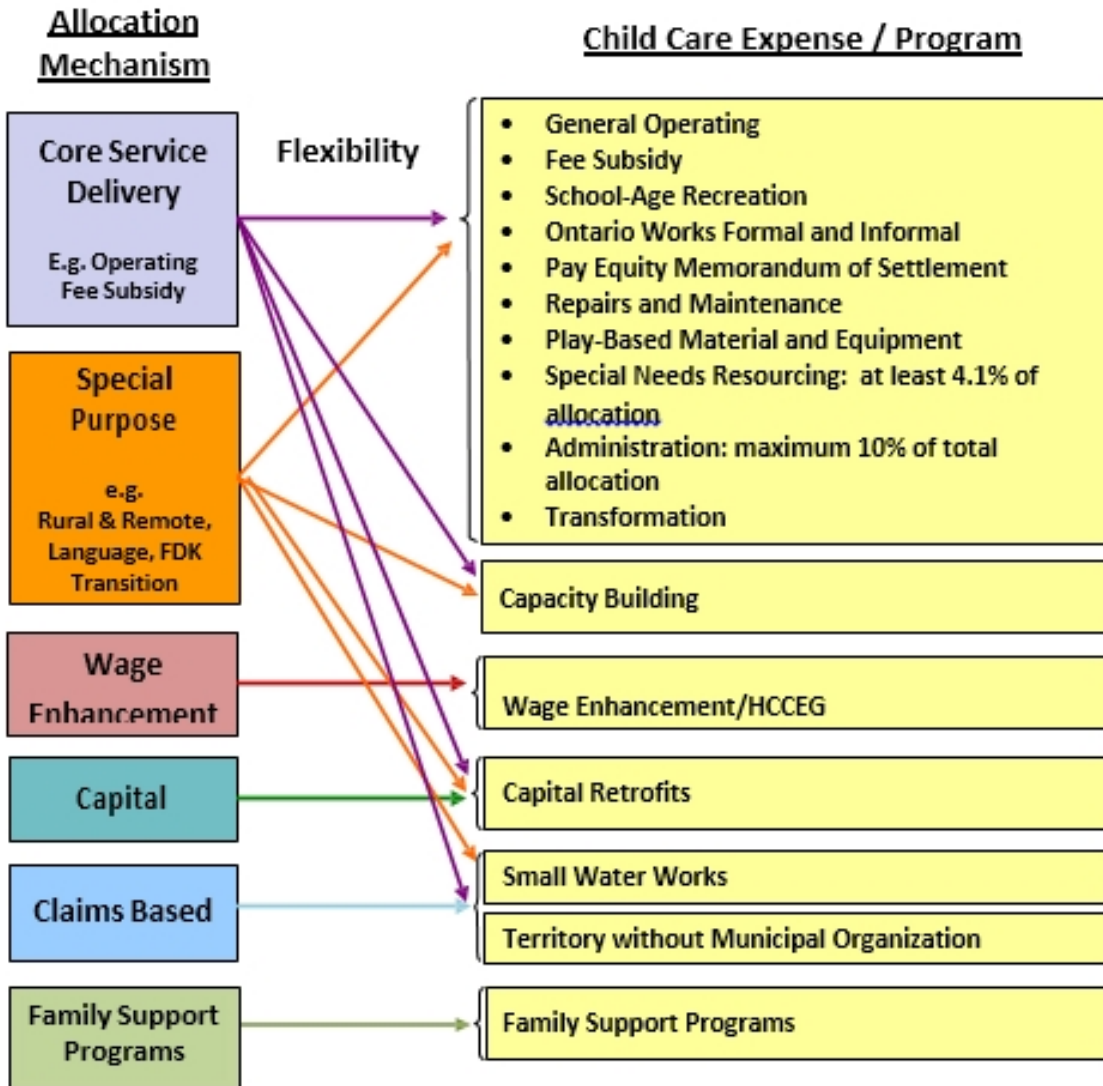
Allocation Mechanism

Child Care Expense / Program

Core Service Delivery

E.g. Operating Fee Subsidy

Flexibility

- General Operating
- Fee Subsidy
- School-Age Recreation
- Ontario Works Formal and Informal
- Pay Equity Memorandum of Settlement
- Repairs and Maintenance
- Play-Based Material and Equipment
- Special Needs Resourcing: at least 4.1% of allocation
- Administration: maximum 10% of total allocation
- Transformation

Special Purpose

e.g. Rural & Remote, Language, FDK Transition

Capacity Building

Wage Enhancement

Wage Enhancement/HCCEG

Capital

Capital Retrofits

Claims Based

Small Water Works

Territory without Municipal Organization

Family Support Programs

Family Support Programs